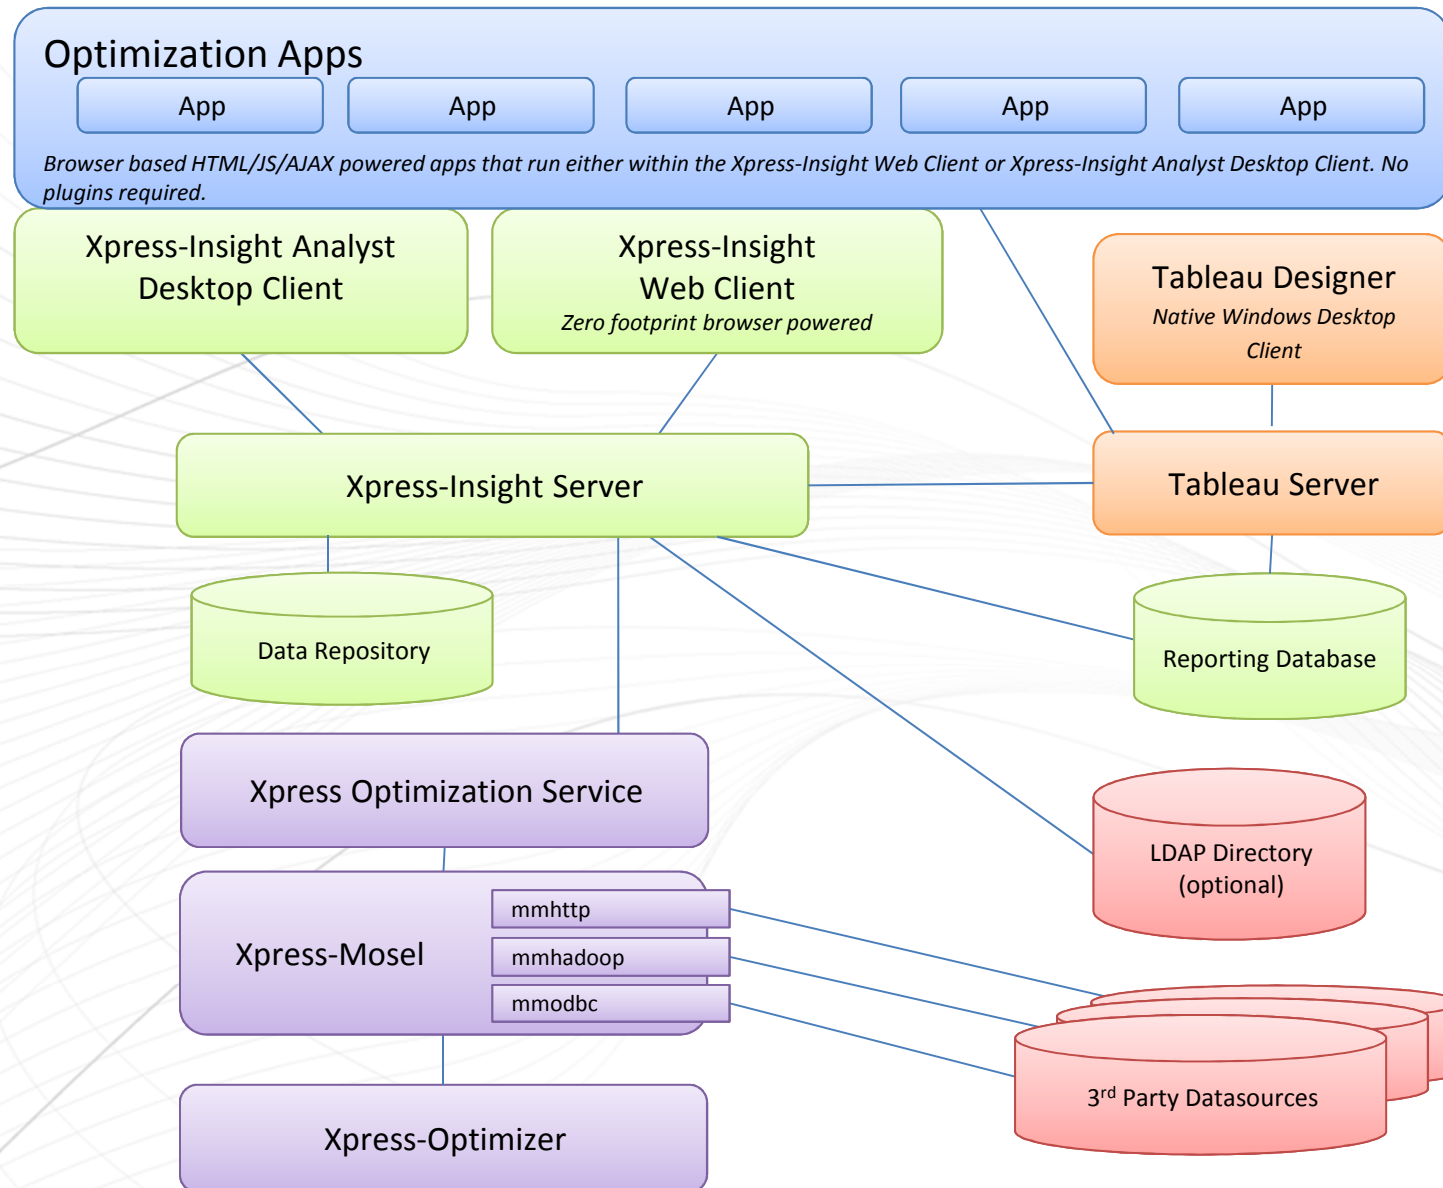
Optimization Apps

App

App

App

App

App

Browser based HTML/JS/AJAX powered apps that run either within the Xpress-Insight Web Client or Xpress-Insight Analyst Desktop Client. No plugins required.

Xpress-Insight Analyst Desktop Client

Xpress-Insight Web Client
Zero footprint browser powered

Tableau Designer
Native Windows Desktop Client

Xpress-Insight Server

Tableau Server

Data Repository

Reporting Database

Xpress Optimization Service

LDAP Directory (optional)

Xpress-Mosel

mmhttp

mmhadoop

mmodbc

3$^{rd}$ Party Datasources

Xpress-Optimizer